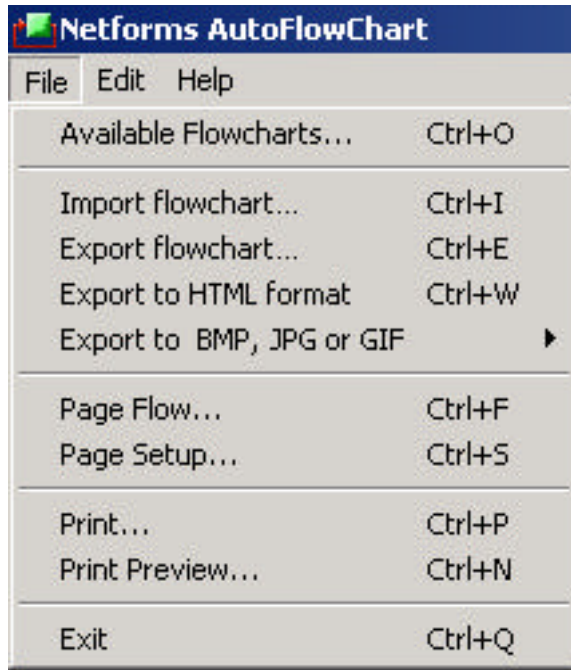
Netforms AutoFlowChart

File Edit Help

Available Flowcharts... Ctrl+O

Import flowchart... Ctrl+I
Export flowchart... Ctrl+E
Export to HTML format Ctrl+W
Export to BMP, JPG or GIF

Page Flow... Ctrl+F
Page Setup... Ctrl+S

Print... Ctrl+P
Print Preview... Ctrl+N

Exit Ctrl+Q